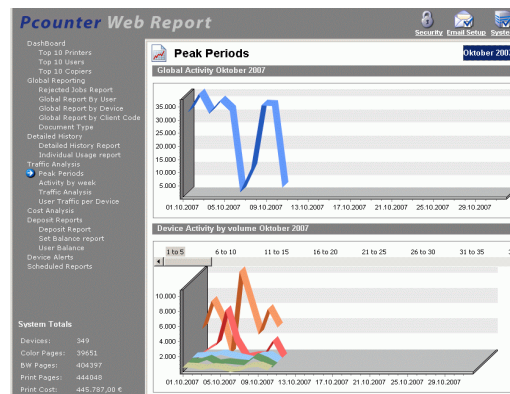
Pcounter Web Report

Security Email Setup Syste

DashBoard
Top 10 Printers
Top 10 Users
Top 10 Copiers
Global Reporting
Rejected Jobs Report
Global Report By User
Global Report by Device
Global Report by Client Code
Document Type
Detailed History
Detailed History Report
Individual Usage report
Traffic Analysis
Peak Periods
Activity by week
Traffic Analysis
User Traffic per Device
Cost Analysis
Deposit Reports
Deposit Report
Set Balance report
User Balance
Device Alerts
Scheduled Reports

System Totals

| | |
|---|---|
| Devices: | 349 |
| Color Pages: | 39651 |
| BW Pages: | 404397 |
| Print Pages: | 444048 |
| Print Cost: | 445.787,08 € |

Peak Periods

Oktober 200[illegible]

Global Activity Oktober 2007

35.000
30.000
25.000
20.000
15.000
10.000
5.000
0

01.10.2007 05.10.2007 09.10.2007 13.10.2007 17.10.2007 21.10.2007 25.10.2007 29.10.2007

Device Activity by volume Oktober 2007

1 to 5 6 to 10 11 to 15 16 to 20 21 to 25 26 to 30 31 to 35 3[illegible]

10.000
8.000
6.000
4.000
2.000
0

01.10.2007 05.10.2007 09.10.2007 13.10.2007